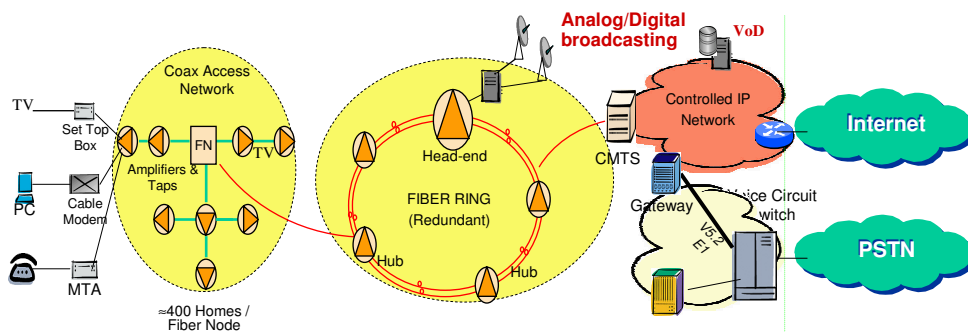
Analog/Digital broadcasting

VoD

Coax Access Network

TV

Set Top Box

PC

Cable Modem

MTA

FN

TV

Amplifiers & Taps

≈400 Homes / Fiber Node

Head-end

FIBER RING (Redundant)

Hub

Hub

CMTS

Controlled IP Network

Internet

Gateway

V5.2 E1

Voice Circuit Switch

PSTN